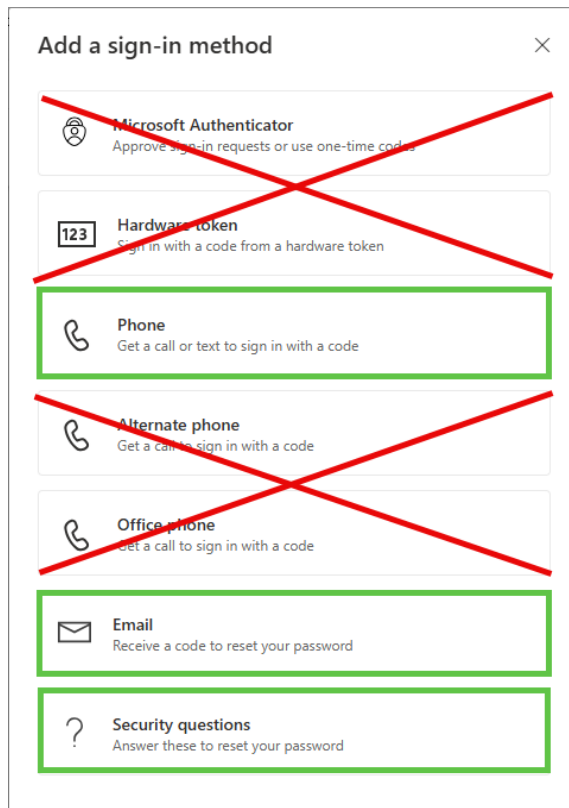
Add a sign-in method

×

Microsoft Authenticator
Approve sign-in requests or use one-time codes

123
Hardware token
Sign in with a code from a hardware token

Phone
Get a call or text to sign in with a code

Alternate phone
Get a call to sign in with a code

Office phone
Get a call to sign in with a code

Email
Receive a code to reset your password

?
Security questions
Answer these to reset your password